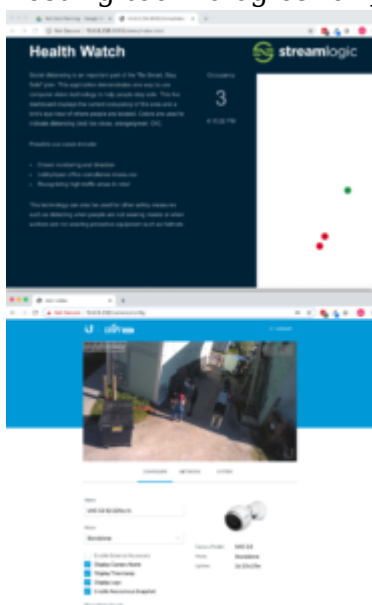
Health Watch

streamlogic

Occupancy

3

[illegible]

Social distancing is an important part of the "Be Smart, Stay Safe" plan. This application demonstrates one way to use computer vision technology to help people stay safe. This live dashboard displays the current occupancy of the area and a bird's eye view of where people are located. Colors are used to indicate distancing (red: too close, orange/green: OK).

Possible use cases include:

• Crowd monitoring and Weather
• Lobby/open office surveillance /mass.
• Recognizing high traffic areas in retail

This technology can also be used for other safety measures such as detecting when people are not wearing masks or when workers are not wearing protective equipment such as helmets.

UniFi Video

CONFIGURE

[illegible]

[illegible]